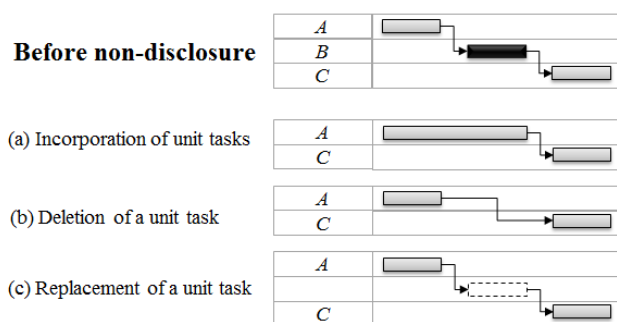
Before non-disclosure

| A |
|---|
| B |
| C |

(a) Incorporation of unit tasks

| A |
|---|
| C |

(b) Deletion of a unit task

| A |
|---|
| C |

(c) Replacement of a unit task

| A |
|---|
| |
| C |